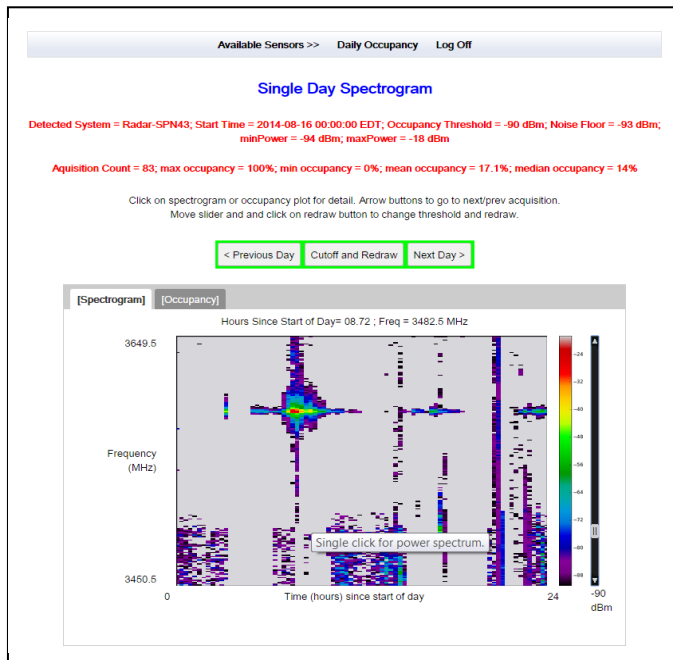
Available Sensors >>   Daily Occupancy   Log Off

Single Day Spectrogram

Detected System = Radar-SPN43; Start Time = 2014-08-16 00:00:00 EDT; Occupancy Threshold = -90 dBm; Noise Floor = -93 dBm; minPower = -94 dBm; maxPower = -18 dBm

Aquisition Count = 83; max occupancy = 100%; min occupancy = 0%; mean occupancy = 17.1%; median occupancy = 14%

Click on spectrogram or occupancy plot for detail. Arrow buttons to go to next/prev acquisition.
Move slider and and click on redraw button to change threshold and redraw.

< Previous Day   Cutoff and Redraw   Next Day >

[Spectrogram]   [Occupancy]

Hours Since Start of Day= 08.72 ; Freq = 3482.5 MHz

3649.5

Frequency (MHz)

3450.5

Single click for power spectrum.

0   Time (hours) since start of day   24

-24
-32
-40
-48
-56
-64
-72
-80
-88

-90
dBm